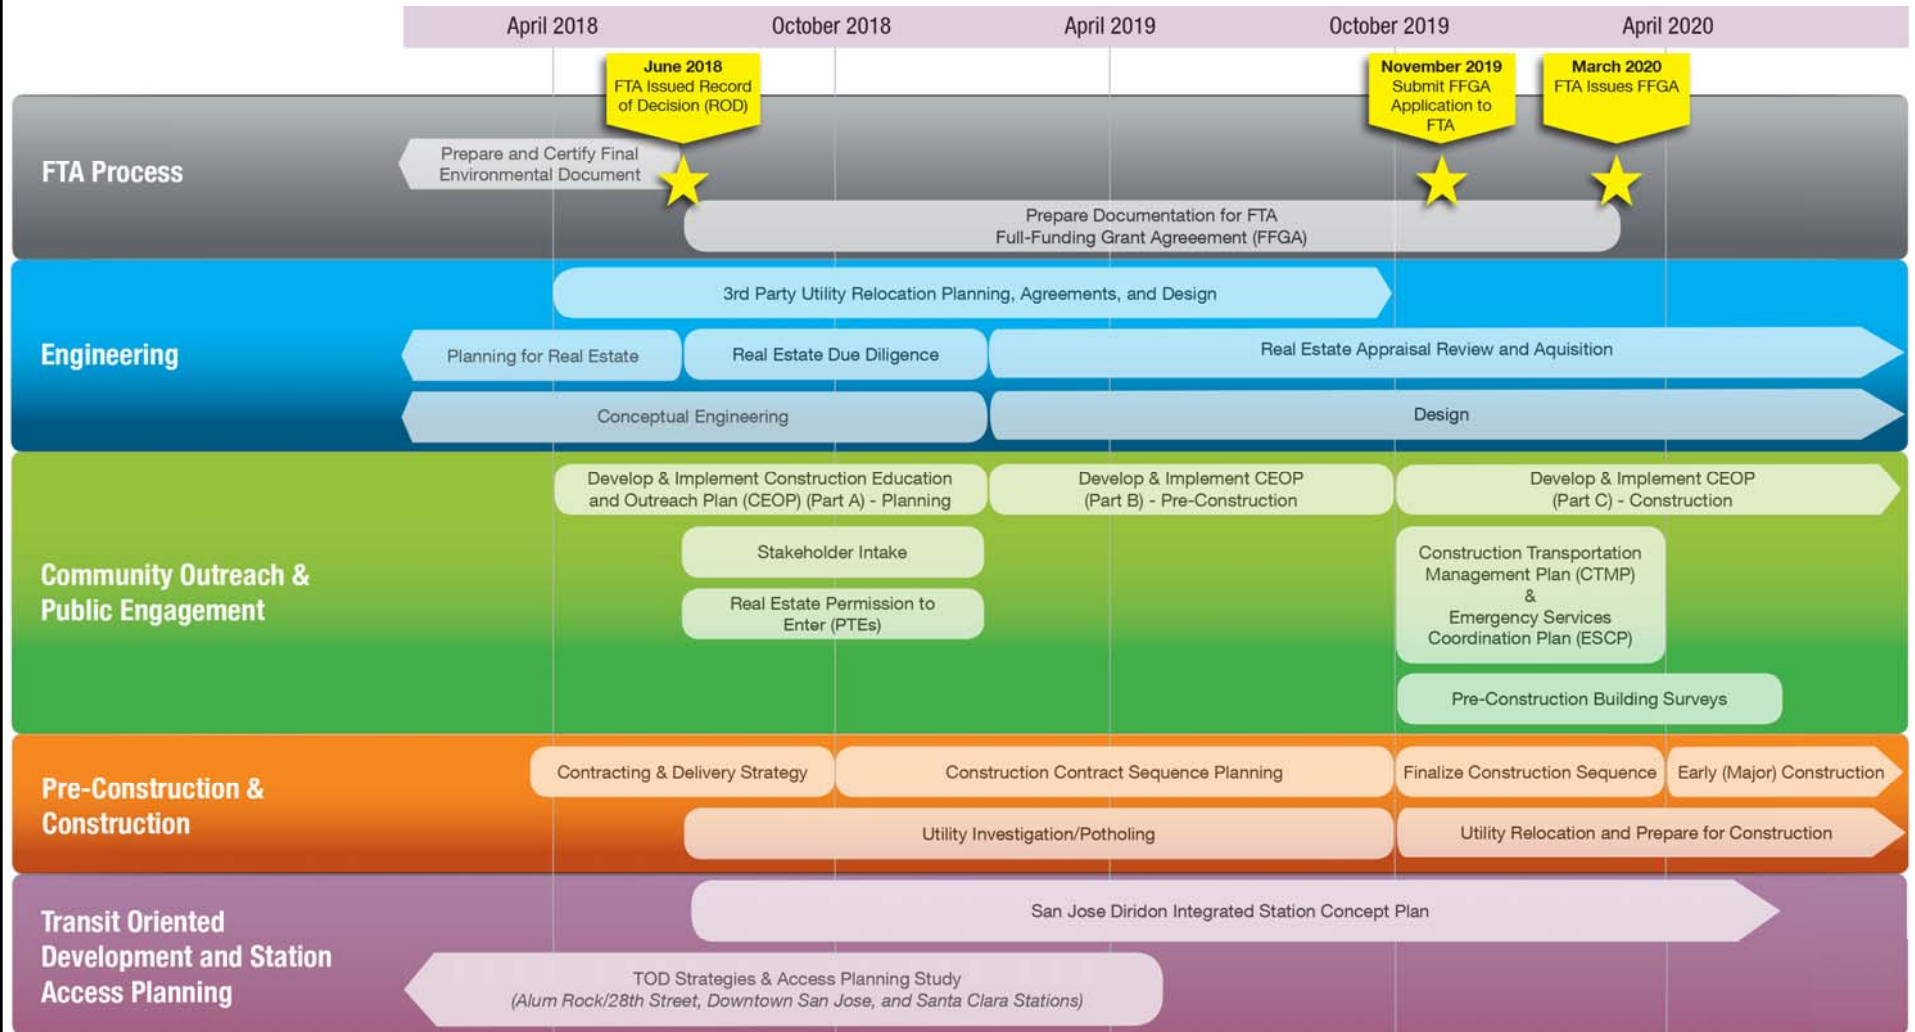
April 2018
October 2018
April 2019
October 2019
April 2020

June 2018
FTA Issued Record of Decision (ROD)

November 2019
Submit FFGA Application to FTA

March 2020
FTA Issues FFGA

FTA Process

Prepare and Certify Final Environmental Document

Prepare Documentation for FTA Full-Funding Grant Agreeement (FFGA)

Engineering

3rd Party Utility Relocation Planning, Agreements, and Design

Planning for Real Estate

Real Estate Due Diligence

Real Estate Appraisal Review and Aquisition

Conceptual Engineering

Design

Community Outreach & Public Engagement

Develop & Implement Construction Education and Outreach Plan (CEOP) (Part A) - Planning

Develop & Implement CEOP (Part B) - Pre-Construction

Develop & Implement CEOP (Part C) - Construction

Stakeholder Intake

Real Estate Permission to Enter (PTEs)

Construction Transportation Management Plan (CTMP) & Emergency Services Coordination Plan (ESCP)

Pre-Construction Building Surveys

Pre-Construction & Construction

Contracting & Delivery Strategy

Construction Contract Sequence Planning

Finalize Construction Sequence

Early (Major) Construction

Utility Investigation/Potholing

Utility Relocation and Prepare for Construction

Transit Oriented Development and Station Access Planning

San Jose Diridon Integrated Station Concept Plan

TOD Strategies & Access Planning Study
(Alum Rock/28th Street, Downtown San Jose, and Santa Clara Stations)